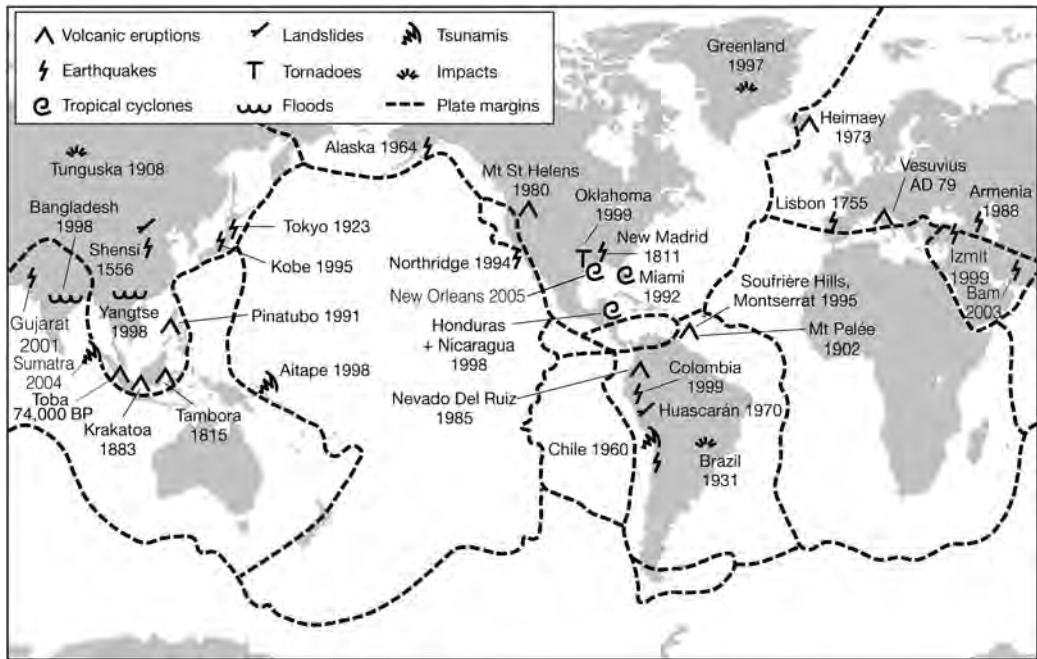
Volcanic eruptions
Earthquakes
Tropical cyclones
Landslides
Tornadoes
Floods
Tsunamis
Impacts
Plate margins

Greenland 1997
Heimaey 1973
Tunguska 1908
Alaska 1964
Mt St Helens 1980
Oklahoma 1999
Vesuvius AD 79
Lisbon 1755
Armenia 1988
Bangladesh 1998
Shensi 1556
Tokyo 1923
Kobe 1995
New Madrid 1811
Northridge 1994
Miami 1992
New Orleans 2005
Izmit 1999
Bam 2003
Gujarat 2001
Yangtse 1998
Pinatubo 1991
Honduras + Nicaragua 1998
Soufrière Hills, Montserrat 1995
Mt Pelée 1902
Sumatra 2004
Toba 74,000 BP
Krakatoa 1883
Tambora 1815
Aitape 1998
Nevado Del Ruiz 1985
Colombia 1999
Huascarán 1970
Chile 1960
Brazil 1931